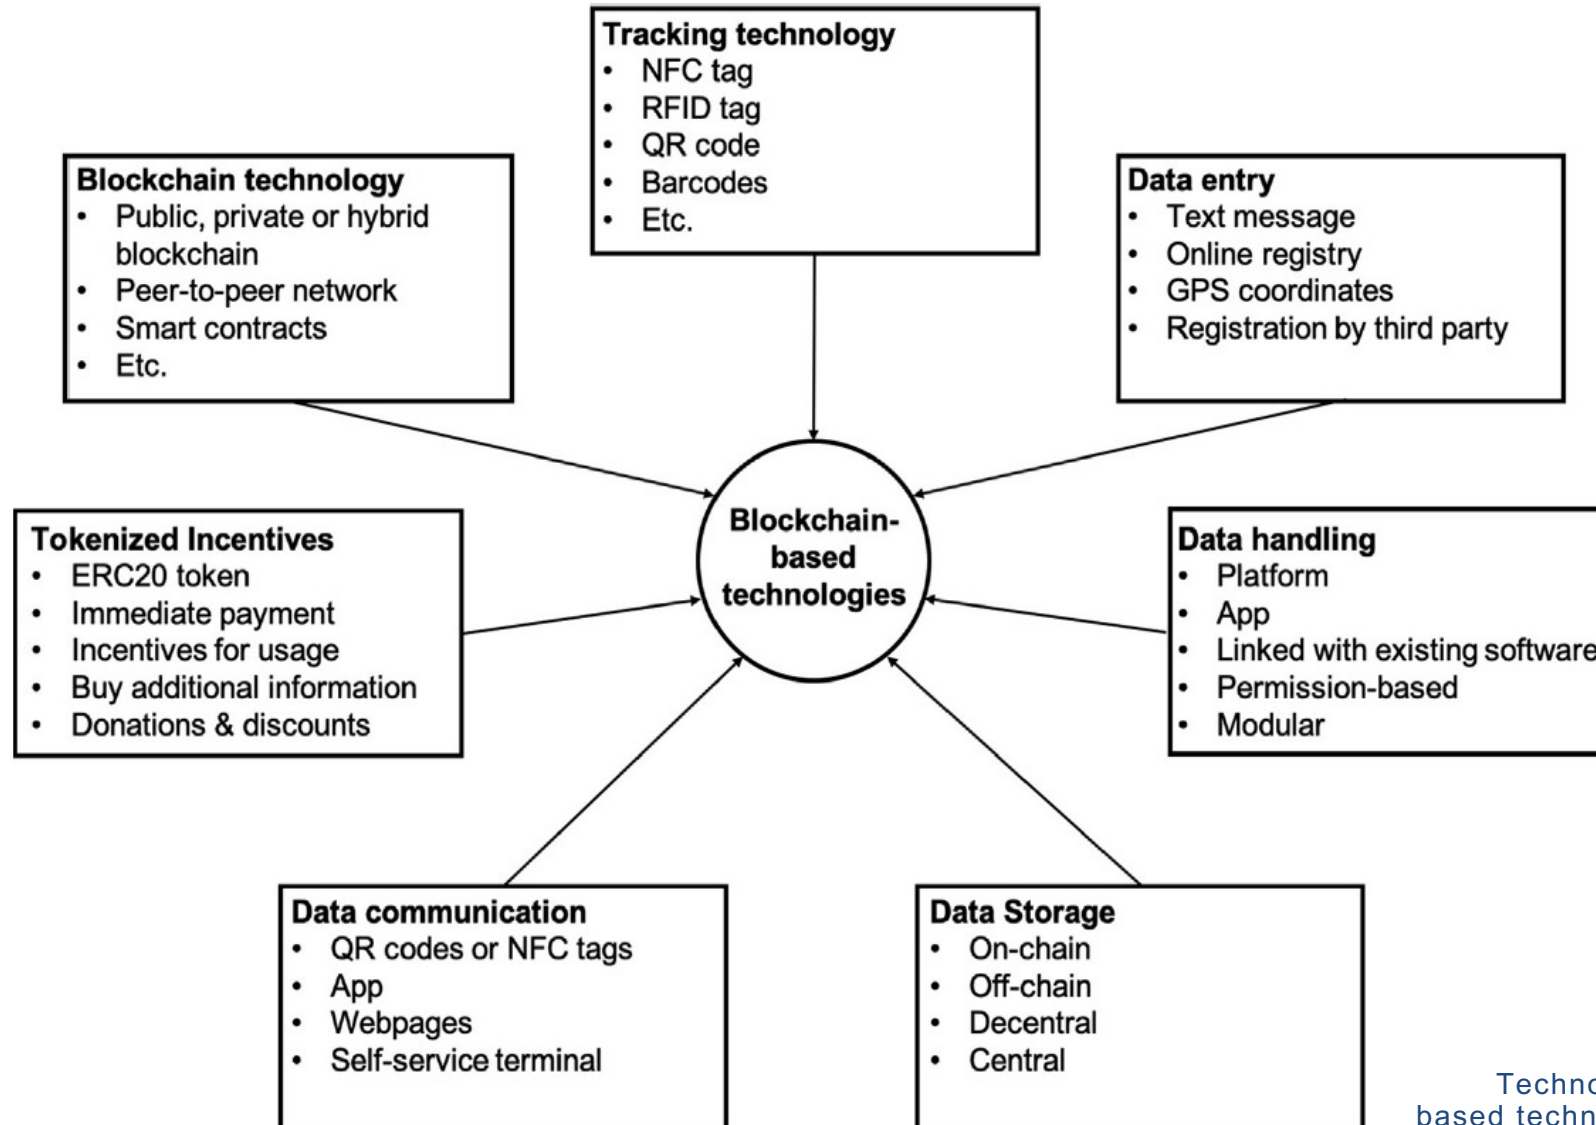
Tracking technology
- NFC tag
- RFID tag
- QR code
- Barcodes
- Etc.

Blockchain technology
- Public, private or hybrid blockchain
- Peer-to-peer network
- Smart contracts
- Etc.

Data entry
- Text message
- Online registry
- GPS coordinates
- Registration by third party

Blockchain-based technologies

Tokenized Incentives
- ERC20 token
- Immediate payment
- Incentives for usage
- Buy additional information
- Donations & discounts

Data handling
- Platform
- App
- Linked with existing software
- Permission-based
- Modular

Data communication
- QR codes or NFC tags
- App
- Webpages
- Self-service terminal

Data Storage
- On-chain
- Off-chain
- Decentral
- Central

Techno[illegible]
based techn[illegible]